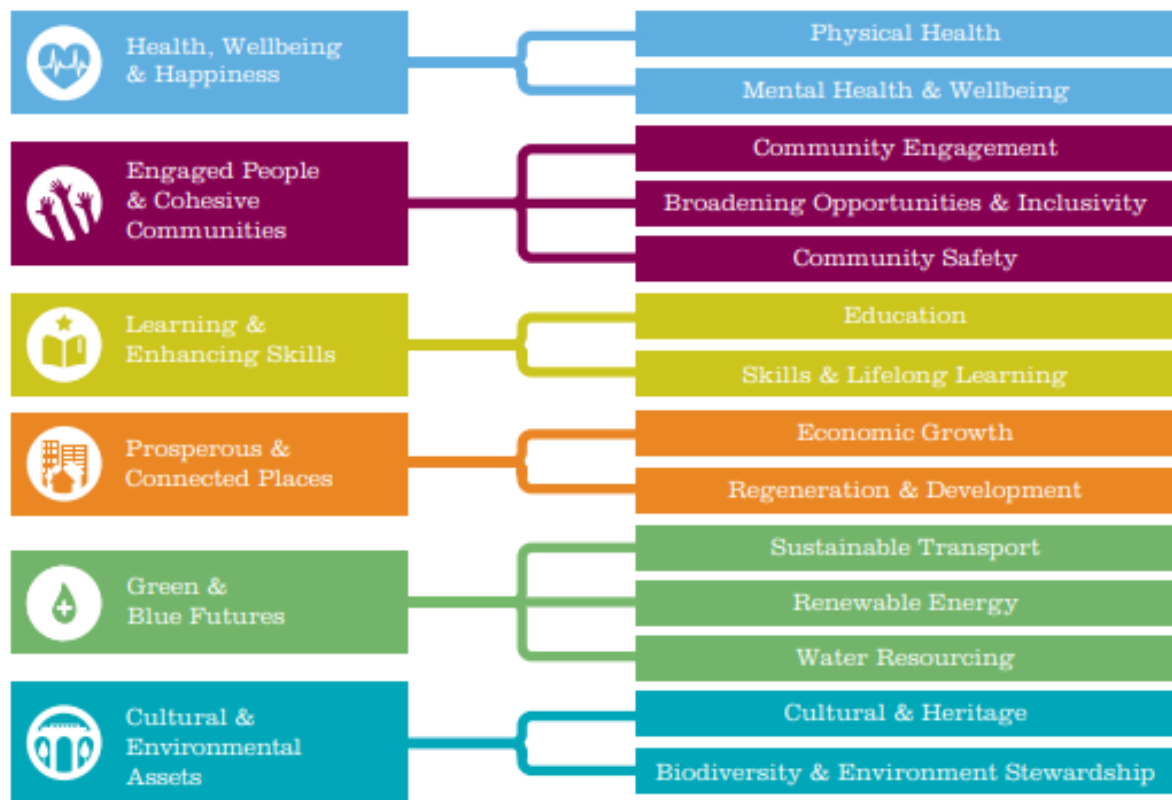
Health, Wellbeing & Happiness

Physical Health

Mental Health & Wellbeing

Engaged People & Cohesive Communities

Community Engagement

Broadening Opportunities & Inclusivity

Community Safety

Learning & Enhancing Skills

Education

Skills & Lifelong Learning

Prosperous & Connected Places

Economic Growth

Regeneration & Development

Green & Blue Futures

Sustainable Transport

Renewable Energy

Water Resourcing

Cultural & Environmental Assets

Cultural & Heritage

Biodiversity & Environment Stewardship